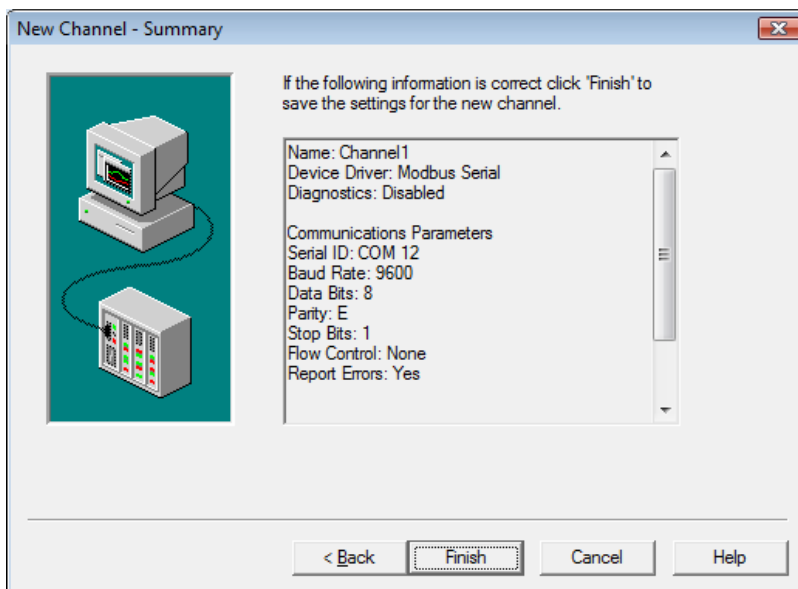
New Channel - Summary

If the following information is correct click 'Finish' to save the settings for the new channel.

Name: Channel1
Device Driver: Modbus Serial
Diagnostics: Disabled

Communications Parameters
Serial ID: COM 12
Baud Rate: 9600
Data Bits: 8
Parity: E
Stop Bits: 1
Flow Control: None
Report Errors: Yes

< Back
Finish
Cancel
Help